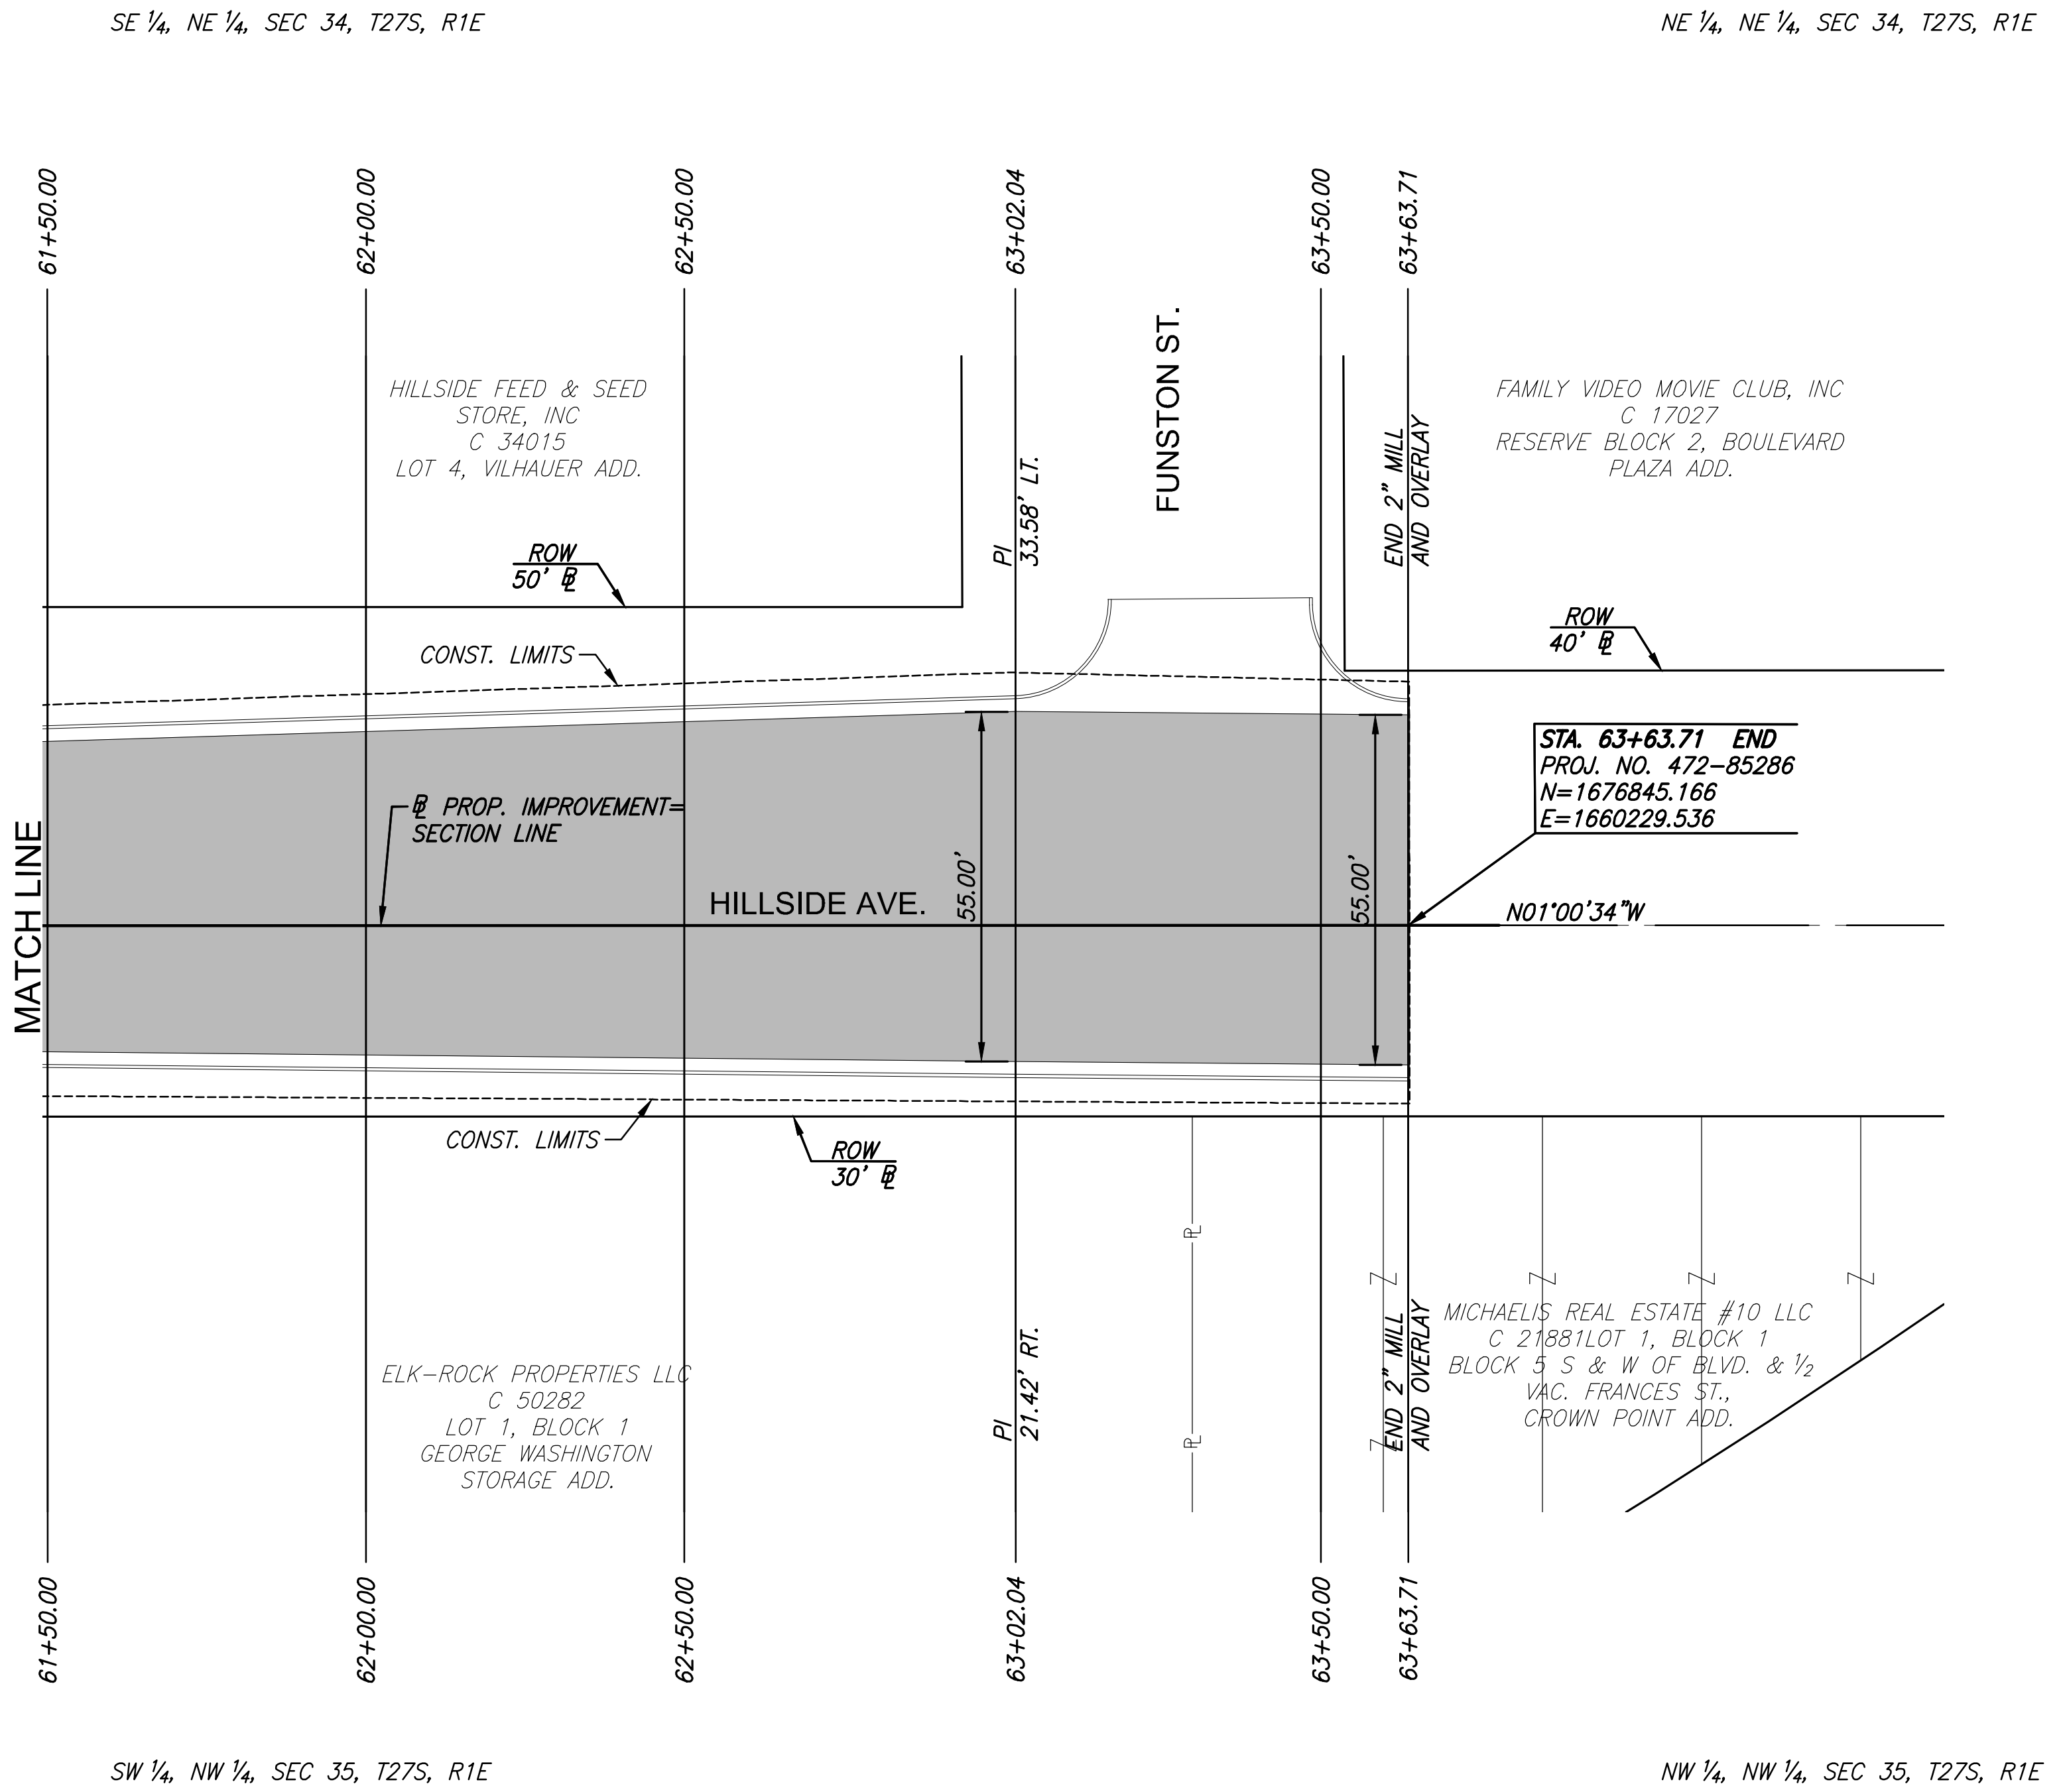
SE ¼, NE ¼, SEC 34, T27S, R1E

NE ¼, NE ¼, SEC 34, T27S, R1E

61+50.00

62+00.00

62+50.00

63+02.04

63+50.00

63+63.71

FUNSTON ST.

HILLSIDE FEED & SEED STORE, INC C 34015 LOT 4, VILHAUER ADD.

FAMILY VIDEO MOVIE CLUB, INC C 17027 RESERVE BLOCK 2, BOULEVARD PLAZA ADD.

PI 33.58' LT.

END 2" MILL AND OVERLAY

ROW 50' ℄

ROW 40' ℄

CONST. LIMITS

STA. 63+63.71 END
PROJ. NO. 472-85286
N=1676845.166
E=1660229.536

℄ PROP. IMPROVEMENT= SECTION LINE

MATCH LINE

HILLSIDE AVE.

55.00'

55.00'

N01°00'34"W

CONST. LIMITS

ROW 30' ℄

MICHAELIS REAL ESTATE #10 LLC C 21881LOT 1, BLOCK 1 BLOCK 5 S & W OF BLVD. & ½ VAC. FRANCES ST., CROWN POINT ADD.

ELK-ROCK PROPERTIES LLC C 50282 LOT 1, BLOCK 1 GEORGE WASHINGTON STORAGE ADD.

PI 21.42' RT.

END 2" MILL AND OVERLAY

61+50.00

62+00.00

62+50.00

63+02.04

63+50.00

63+63.71

SW ¼, NW ¼, SEC 35, T27S, R1E

NW ¼, NW ¼, SEC 35, T27S, R1E